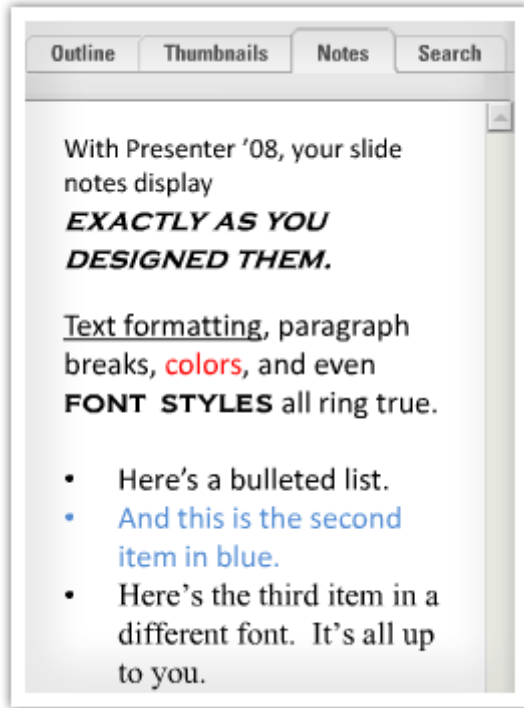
Outline Thumbnails Notes Search

With Presenter '08, your slide notes display EXACTLY AS YOU DESIGNED THEM.

Text formatting, paragraph breaks, colors, and even FONT STYLES all ring true.

- Here's a bulleted list.
- And this is the second item in blue.
- Here's the third item in a different font. It's all up to you.